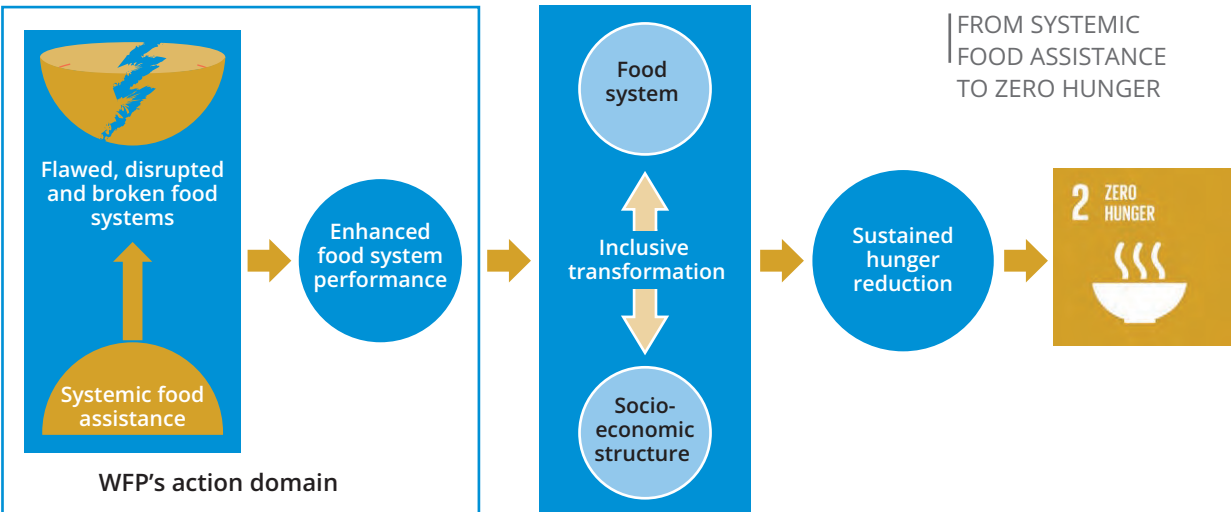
FROM SYSTEMIC FOOD ASSISTANCE TO ZERO HUNGER

Flawed, disrupted and broken food systems

Systemic food assistance

WFP's action domain

Enhanced food system performance

Food system

Inclusive transformation

Socio-economic structure

Sustained hunger reduction

2 ZERO HUNGER